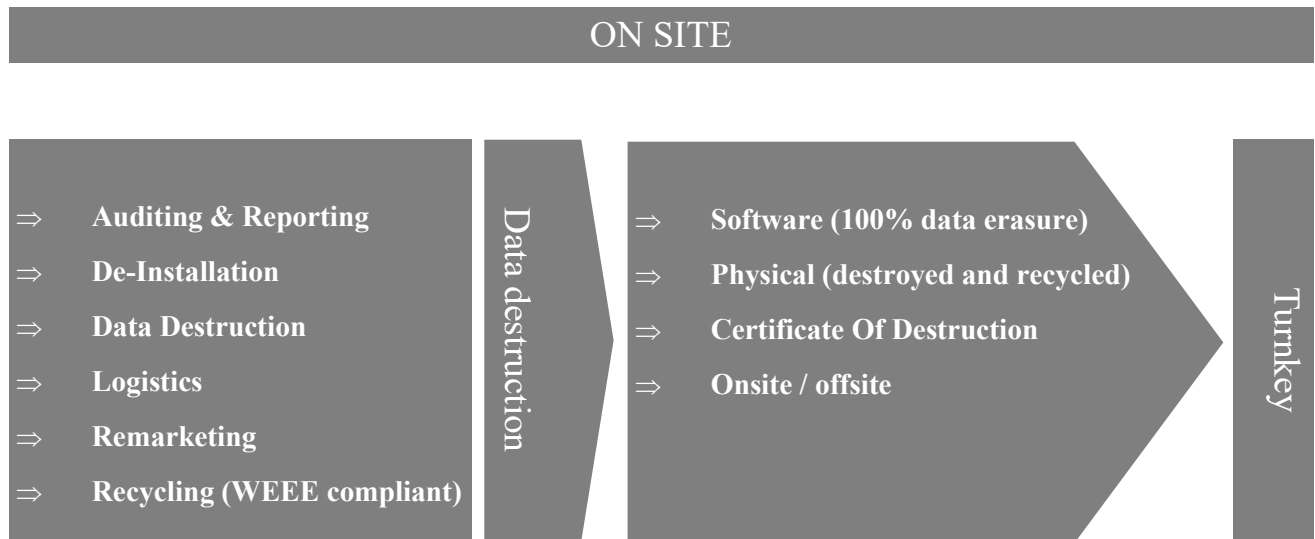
ON SITE

$\Rightarrow$ Auditing & Reporting
$\Rightarrow$ De-Installation
$\Rightarrow$ Data Destruction
$\Rightarrow$ Logistics
$\Rightarrow$ Remarketing
$\Rightarrow$ Recycling (WEEE compliant)

Data destruction

$\Rightarrow$ Software (100% data erasure)
$\Rightarrow$ Physical (destroyed and recycled)
$\Rightarrow$ Certificate Of Destruction
$\Rightarrow$ Onsite / offsite

Turnkey